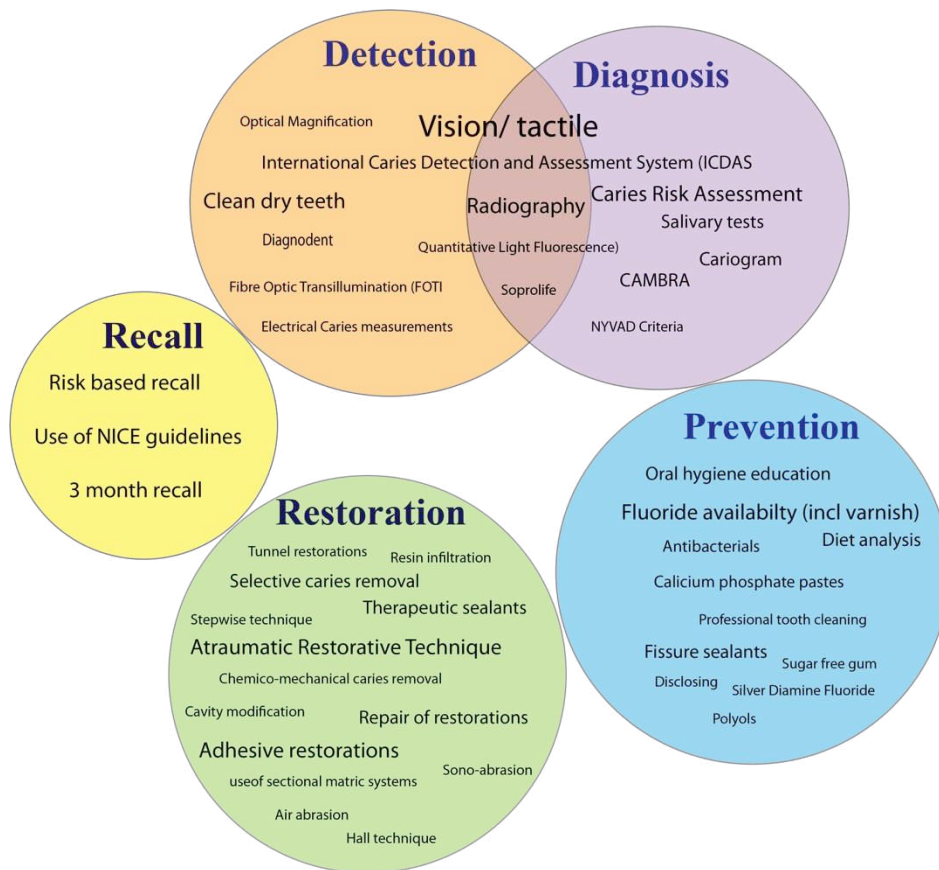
Detection

Diagnosis

Optical Magnification

Vision/ tactile

International Caries Detection and Assessment System (ICDAS

Clean dry teeth

Radiography

Caries Risk Assessment

Salivary tests

Diagnodent

Quantitative Light Fluorescence)

Cariogram

CAMBRA

Fibre Optic Transillumination (FOTI

Soprolife

Electrical Caries measurements

NYVAD Criteria

Recall

Risk based recall

Use of NICE guidelines

3 month recall

Prevention

Oral hygiene education

Fluoride availabilty (incl varnish)

Antibacterials

Diet analysis

Calicium phosphate pastes

Professional tooth cleaning

Fissure sealants

Sugar free gum

Disclosing

Silver Diamine Fluoride

Polyols

Restoration

Tunnel restorations

Resin infiltration

Selective caries removal

Stepwise technique

Therapeutic sealants

Atraumatic Restorative Technique

Chemico-mechanical caries removal

Cavity modification

Repair of restorations

Adhesive restorations

useof sectional matric systems

Sono-abrasion

Air abrasion

Hall technique